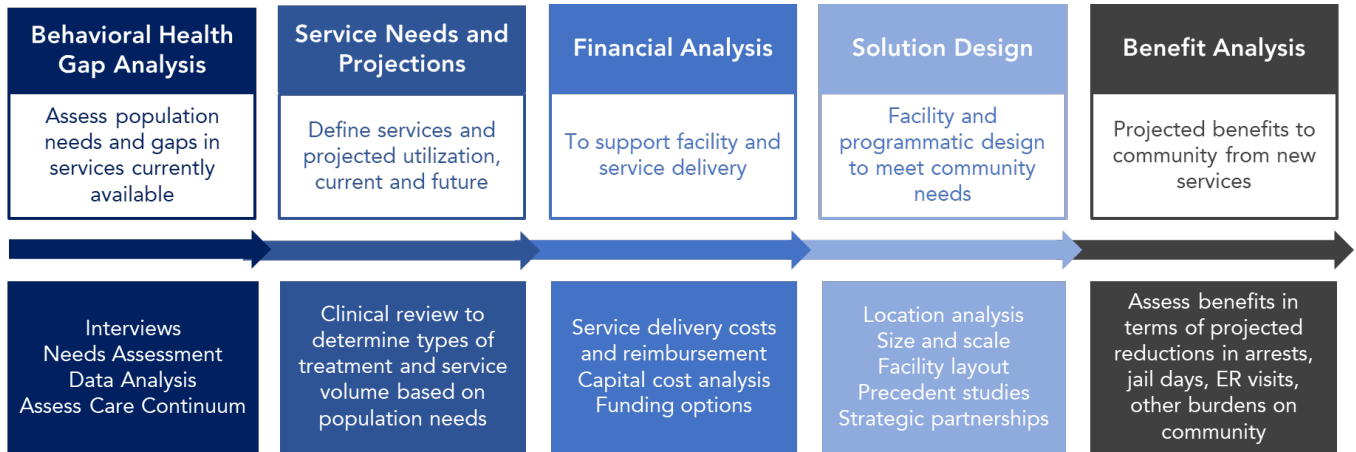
Behavioral Health Gap Analysis

Assess population needs and gaps in services currently available

Interviews
Needs Assessment
Data Analysis
Assess Care Continuum

Service Needs and Projections

Define services and projected utilization, current and future

Clinical review to determine types of treatment and service volume based on population needs

Financial Analysis

To support facility and service delivery

Service delivery costs and reimbursement
Capital cost analysis
Funding options

Solution Design

Facility and programmatic design to meet community needs

Location analysis
Size and scale
Facility layout
Precedent studies
Strategic partnerships

Benefit Analysis

Projected benefits to community from new services

Assess benefits in terms of projected reductions in arrests, jail days, ER visits, other burdens on community